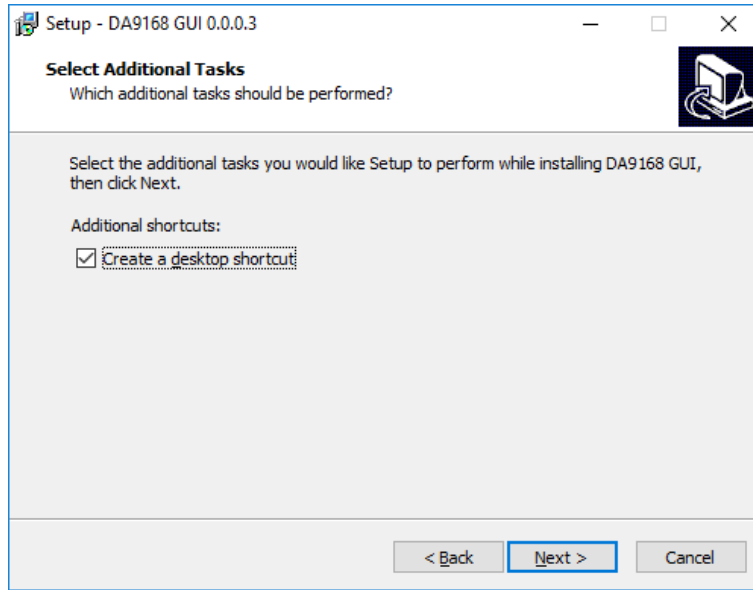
Setup - DA9168 GUI 0.0.0.3

Select Additional Tasks
Which additional tasks should be performed?

Select the additional tasks you would like Setup to perform while installing DA9168 GUI, then click Next.

Additional shortcuts:

☑ Create a desktop shortcut

< Back
Next >
Cancel